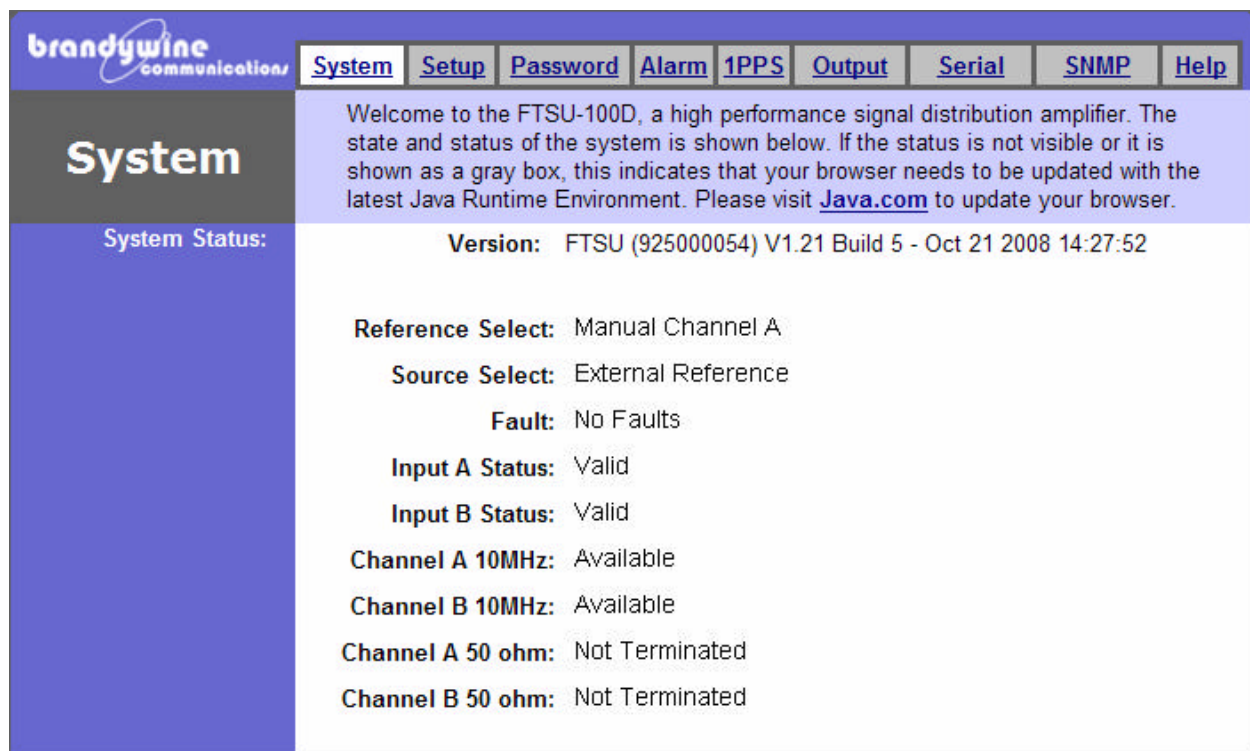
brandywine communications

System | Setup | Password | Alarm | 1PPS | Output | Serial | SNMP | Help

System

Welcome to the FTSU-100D, a high performance signal distribution amplifier. The state and status of the system is shown below. If the status is not visible or it is shown as a gray box, this indicates that your browser needs to be updated with the latest Java Runtime Environment. Please visit Java.com to update your browser.

System Status:

Version: FTSU (925000054) V1.21 Build 5 - Oct 21 2008 14:27:52

Reference Select: Manual Channel A

Source Select: External Reference

Fault: No Faults

Input A Status: Valid

Input B Status: Valid

Channel A 10MHz: Available

Channel B 10MHz: Available

Channel A 50 ohm: Not Terminated

Channel B 50 ohm: Not Terminated